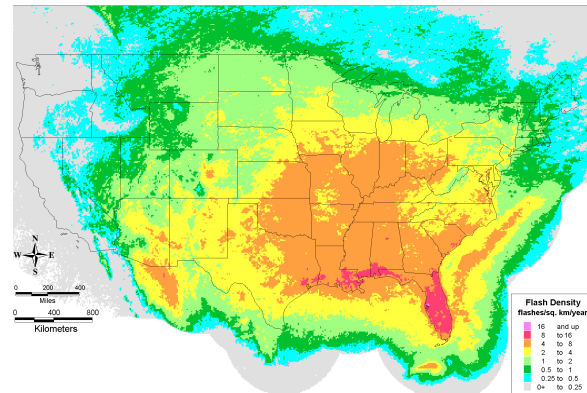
N
W E
S

0 200 400
Miles
0 400 800
Kilometers

Flash Density
flashes/sq. km/year

| | |
|---|---|
| 16 | and up |
| 8 | to 16 |
| 4 | to 8 |
| 2 | to 4 |
| 1 | to 2 |
| 0.5 | to 1 |
| 0.25 | to 0.5 |
| 0+ | to 0.25 |